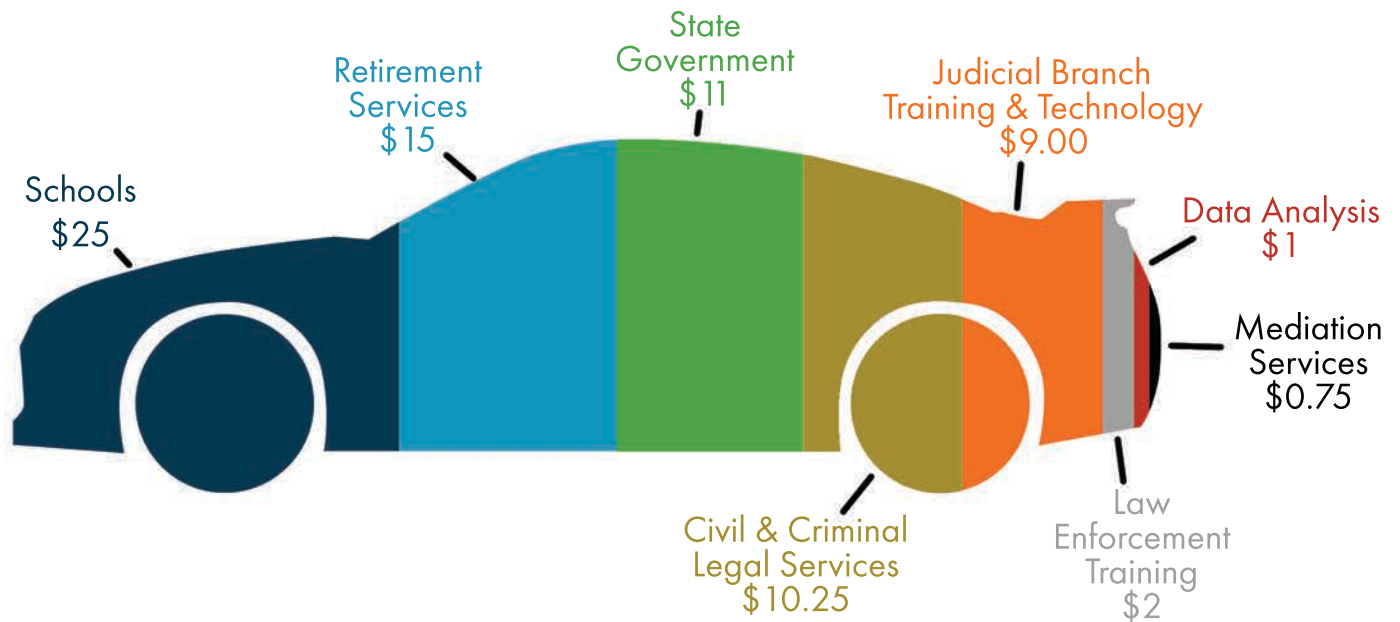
Schools
$25

Retirement Services
$15

State Government
$11

Judicial Branch Training & Technology
$9.00

Data Analysis
$1

Mediation Services
$0.75

Civil & Criminal Legal Services
$10.25

Law Enforcement Training
$2